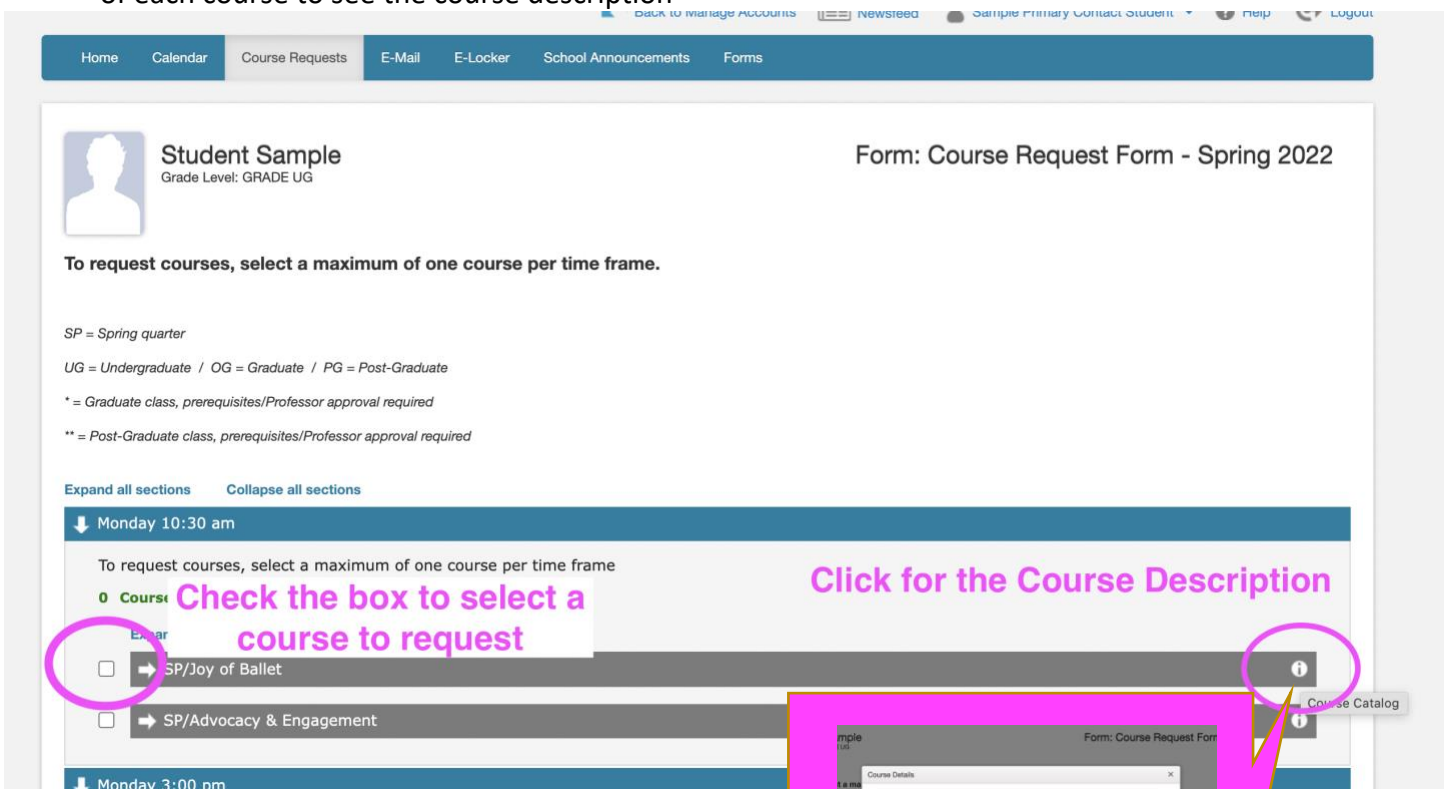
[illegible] each course to see the course description

Back to Manage Accounts   Newsfeed   Sample Primary Contact Student   Help   Logout

Home   Calendar   Course Requests   E-Mail   E-Locker   School Announcements   Forms

Student Sample
Grade Level: GRADE UG

Form: Course Request Form - Spring 2022

To request courses, select a maximum of one course per time frame.

SP = Spring quarter

UG = Undergraduate / OG = Graduate / PG = Post-Graduate

* = Graduate class, prerequisites/Professor approval required

** = Post-Graduate class, prerequisites/Professor approval required

Expand all sections   Collapse all sections

Monday 10:30 am

To request courses, select a maximum of one course per time frame

0 Cours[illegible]

Check the box to select a course to request

Click for the Course Description

Exar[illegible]

SP/Joy of Ballet

SP/Advocacy & Engagement

Co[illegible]se Catalog

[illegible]mple   Form: Course Request For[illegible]

Course Details

Monday 3:00 pm